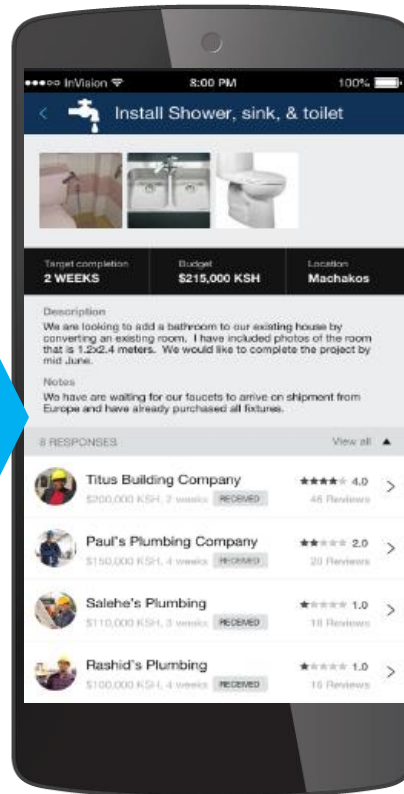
●●●○○ InVision
8:00 PM
100%

Install Shower, sink, & toilet

Target completion
2 WEEKS

Budget
$215,000 KSH

Location
Machakos

Description
We are looking to add a bathroom to our existing house by converting an existing room. I have included photos of the room that is 1.2x2.4 meters. We would like to complete the project by mid June.

Notes
We have are waiting for our faucets to arrive on shipment from Europe and have already purchased all fixtures.

8 RESPONSES
View all

Titus Building Company
$200,000 KSH, 2 weeks RECEIVED
★★★★☆ 4.0
46 Reviews

Paul's Plumbing Company
$150,000 KSH, 4 weeks RECEIVED
★★☆☆☆ 2.0
20 Reviews

Salehe's Plumbing
$110,000 KSH, 3 weeks RECEIVED
★☆☆☆☆ 1.0
18 Reviews

Rashid's Plumbing
$100,000 KSH, 4 weeks RECEIVED
★☆☆☆☆ 1.0
16 Reviews